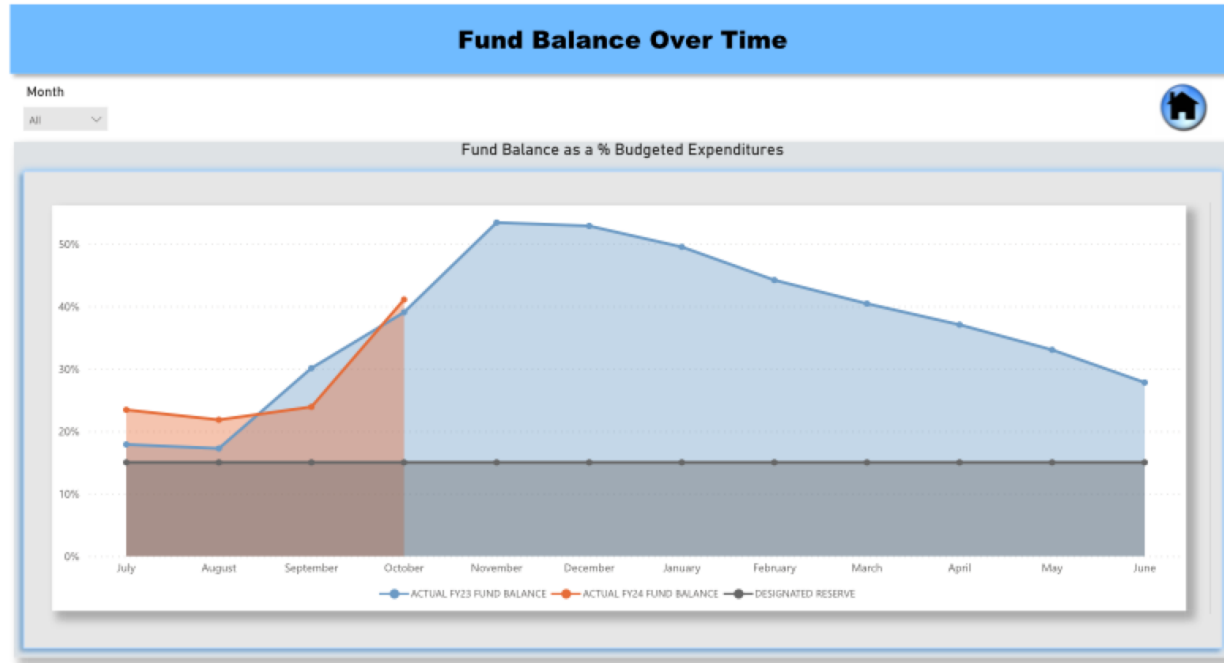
Fund Balance Over Time

Month

All

Fund Balance as a % Budgeted Expenditures

50%
40%
30%
20%
10%
0%

July
August
September
October
November
December
January
February
March
April
May
June

ACTUAL FY23 FUND BALANCE
ACTUAL FY24 FUND BALANCE
DESIGNATED RESERVE